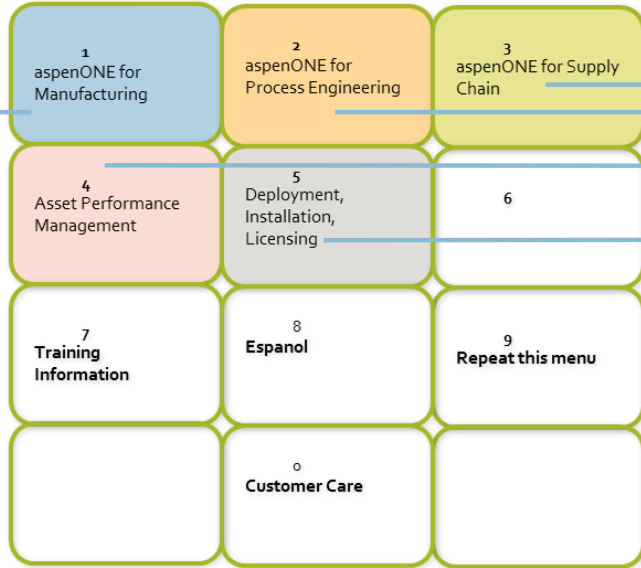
1
aspenONE for Manufacturing

2
aspenONE for Process Engineering

3
aspenONE for Supply Chain

4
Asset Performance Management

5
Deployment, Installation, Licensing

6

7
Training Information

8
Espanol

9
Repeat this menu

0
Customer Care